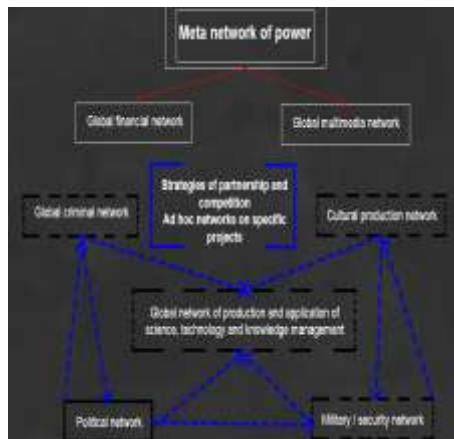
Meta network of power

Global financial network

Global multimedia network

Strategies of partnership and competition
Ad hoc networks on specific projects

Global criminal network

Cultural production network

Global network of production and application of science, technology and knowledge management

Political network

Military / security network